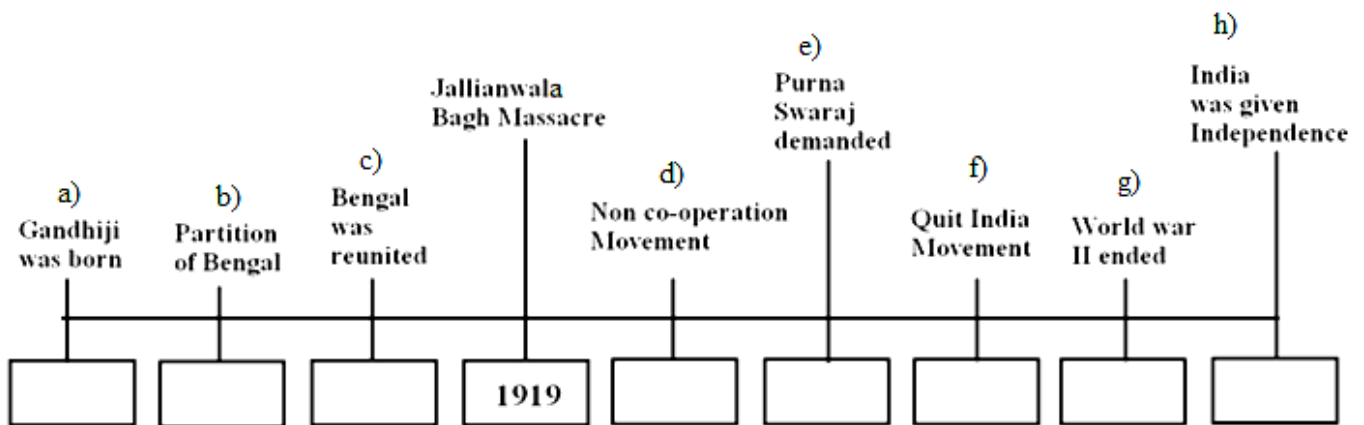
a)
Gandhiji was born

b)
Partition of Bengal

c)
Bengal was reunited

Jallianwala Bagh Massacre

1919

d)
Non co-operation Movement

e)
Purna Swaraj demanded

f)
Quit India Movement

g)
World war II ended

h)
India was given Independence